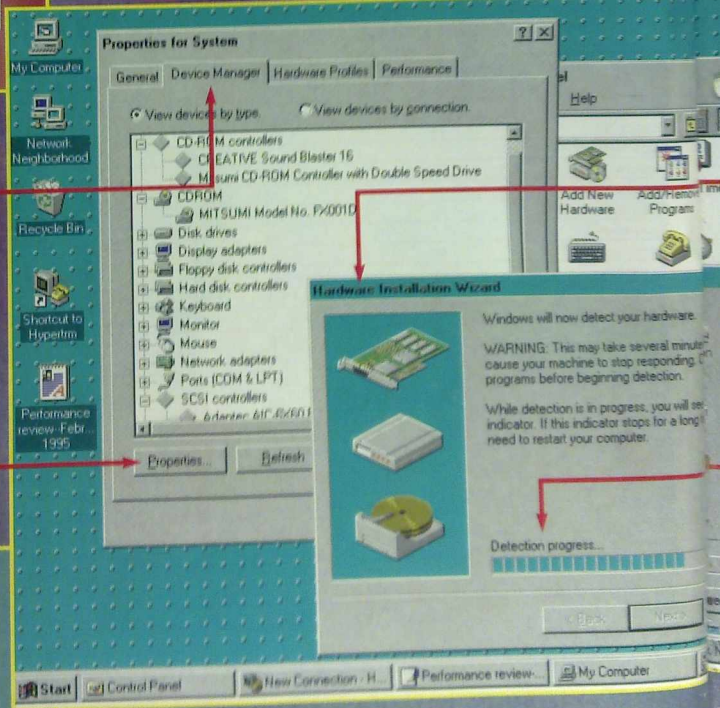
My Computer

Network Neighborhood

Recycle Bin

Shortcut to Hypertrm

Performance review-Febr... 1995

Properties for System

?

General | Device Manager | Hardware Profiles | Performance

View devices by type. View devices by connection.

CD-ROM controllers
CREATIVE Sound Blaster 16
Mitsumi CD-ROM Controller with Double Speed Drive
CDROM
MITSUMI Model No. FX001D
Disk drives
Display adapters
Floppy disk controllers
Hard disk controllers
Keyboard
Monitor
Mouse
Network adapters
Ports (COM & LPT)
SCSI controllers
Adaptec AIC-6X60 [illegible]

Properties... Refresh

Help

Add New Hardware

Add/Remove Program

Hardware Installation Wizard

Windows will now detect your hardware.

WARNING: This may take several minut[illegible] cause your machine to stop responding. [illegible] programs before beginning detection.

While detection is in progress, you will se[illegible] indicator. If this indicator stops for a long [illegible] need to restart your computer.

Detection progress...

< Back Next >

Start | Control Panel | New Connection - H... | Performance review... | My Computer